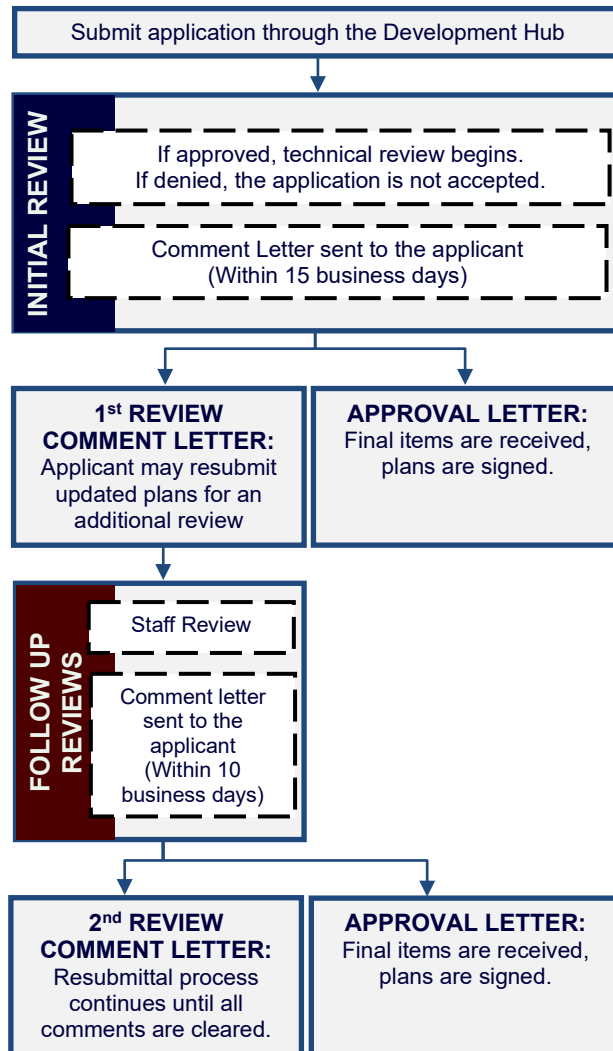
Submit application through the Development Hub

INITIAL REVIEW

If approved, technical review begins.
If denied, the application is not accepted.

Comment Letter sent to the applicant
(Within 15 business days)

1$^{st}$ REVIEW COMMENT LETTER:
Applicant may resubmit updated plans for an additional review

APPROVAL LETTER:
Final items are received, plans are signed.

FOLLOW UP REVIEWS

Staff Review

Comment letter sent to the applicant
(Within 10 business days)

2$^{nd}$ REVIEW COMMENT LETTER:
Resubmittal process continues until all comments are cleared.

APPROVAL LETTER:
Final items are received, plans are signed.